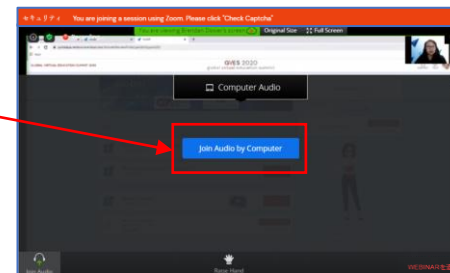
You are joining a session using Zoom. Please click "Check Captcha"

You are viewing Brendan Dowse's screen  Original Size  Full Screen

GIVES 2020

Computer Audio

Join Audio by Computer

Join Audio

Raise Hand

WEBINAR